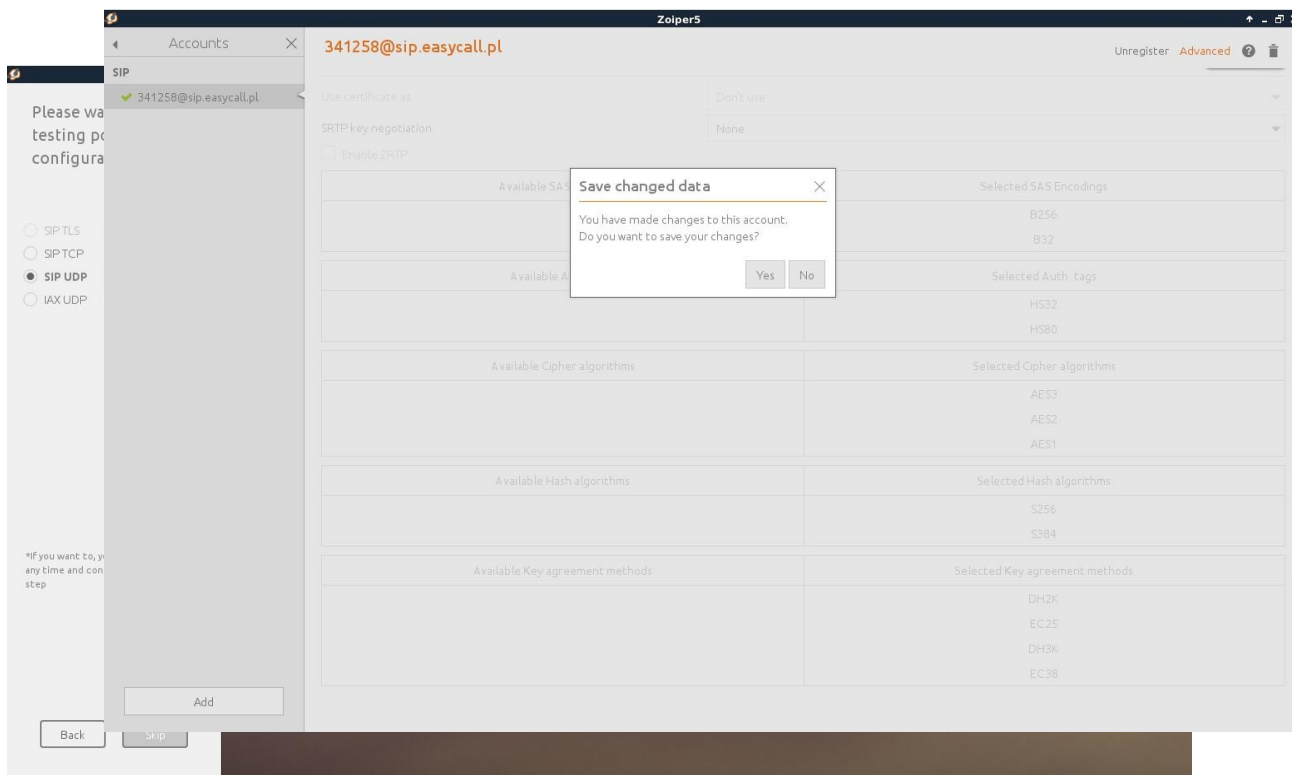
Zoiper5

Accounts

SIP

✔ 341258@sip.easycall.pl

Add

341258@sip.easycall.pl

Unregister Advanced

Please wa
testing po
configura

SIP TLS
SIP TCP
SIP UDP
IAX UDP

*If you want to, y
any time and con
step

Back
Skip

Use certificate as
Don't use

SRTP key negotiation
None

Enable ZRTP

Available SAS
Selected SAS Encodings
B256
B32

Available A
Selected Auth. tags
HS32
HS80

Available Cipher algorithms
Selected Cipher algorithms
AES3
AES2
AES1

Available Hash algorithms
Selected Hash algorithms
S256
S384

Available Key agreement methods
Selected Key agreement methods
DH2K
EC25
DH3K
EC38

Save changed data

You have made changes to this account.
Do you want to save your changes?

Yes
No